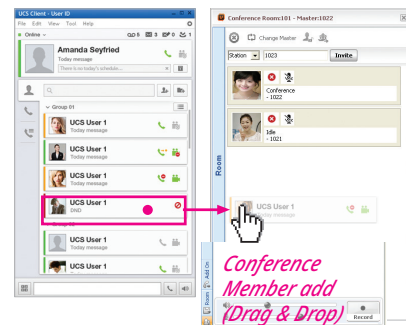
UCS Client - User ID
File Edit View Tool Help
Online
5 3 0 1
Amanda Seyfried
Today message
Today is my schedule...
Group 01
UCS User 1
Today message
UCS User 1
Today message
UCS User 1
Today message
UCS User 1
DND
UCS User 1
Today message
UCS User 1
Today message

Conference Room:101 - Master:1022
Change Master
Station 1023 Invite
Conference
- 1022
Idle
- 1021
Room
UCS User 1
Today message
Add On
Room
Conference Member add (Drag & Drop)
Record